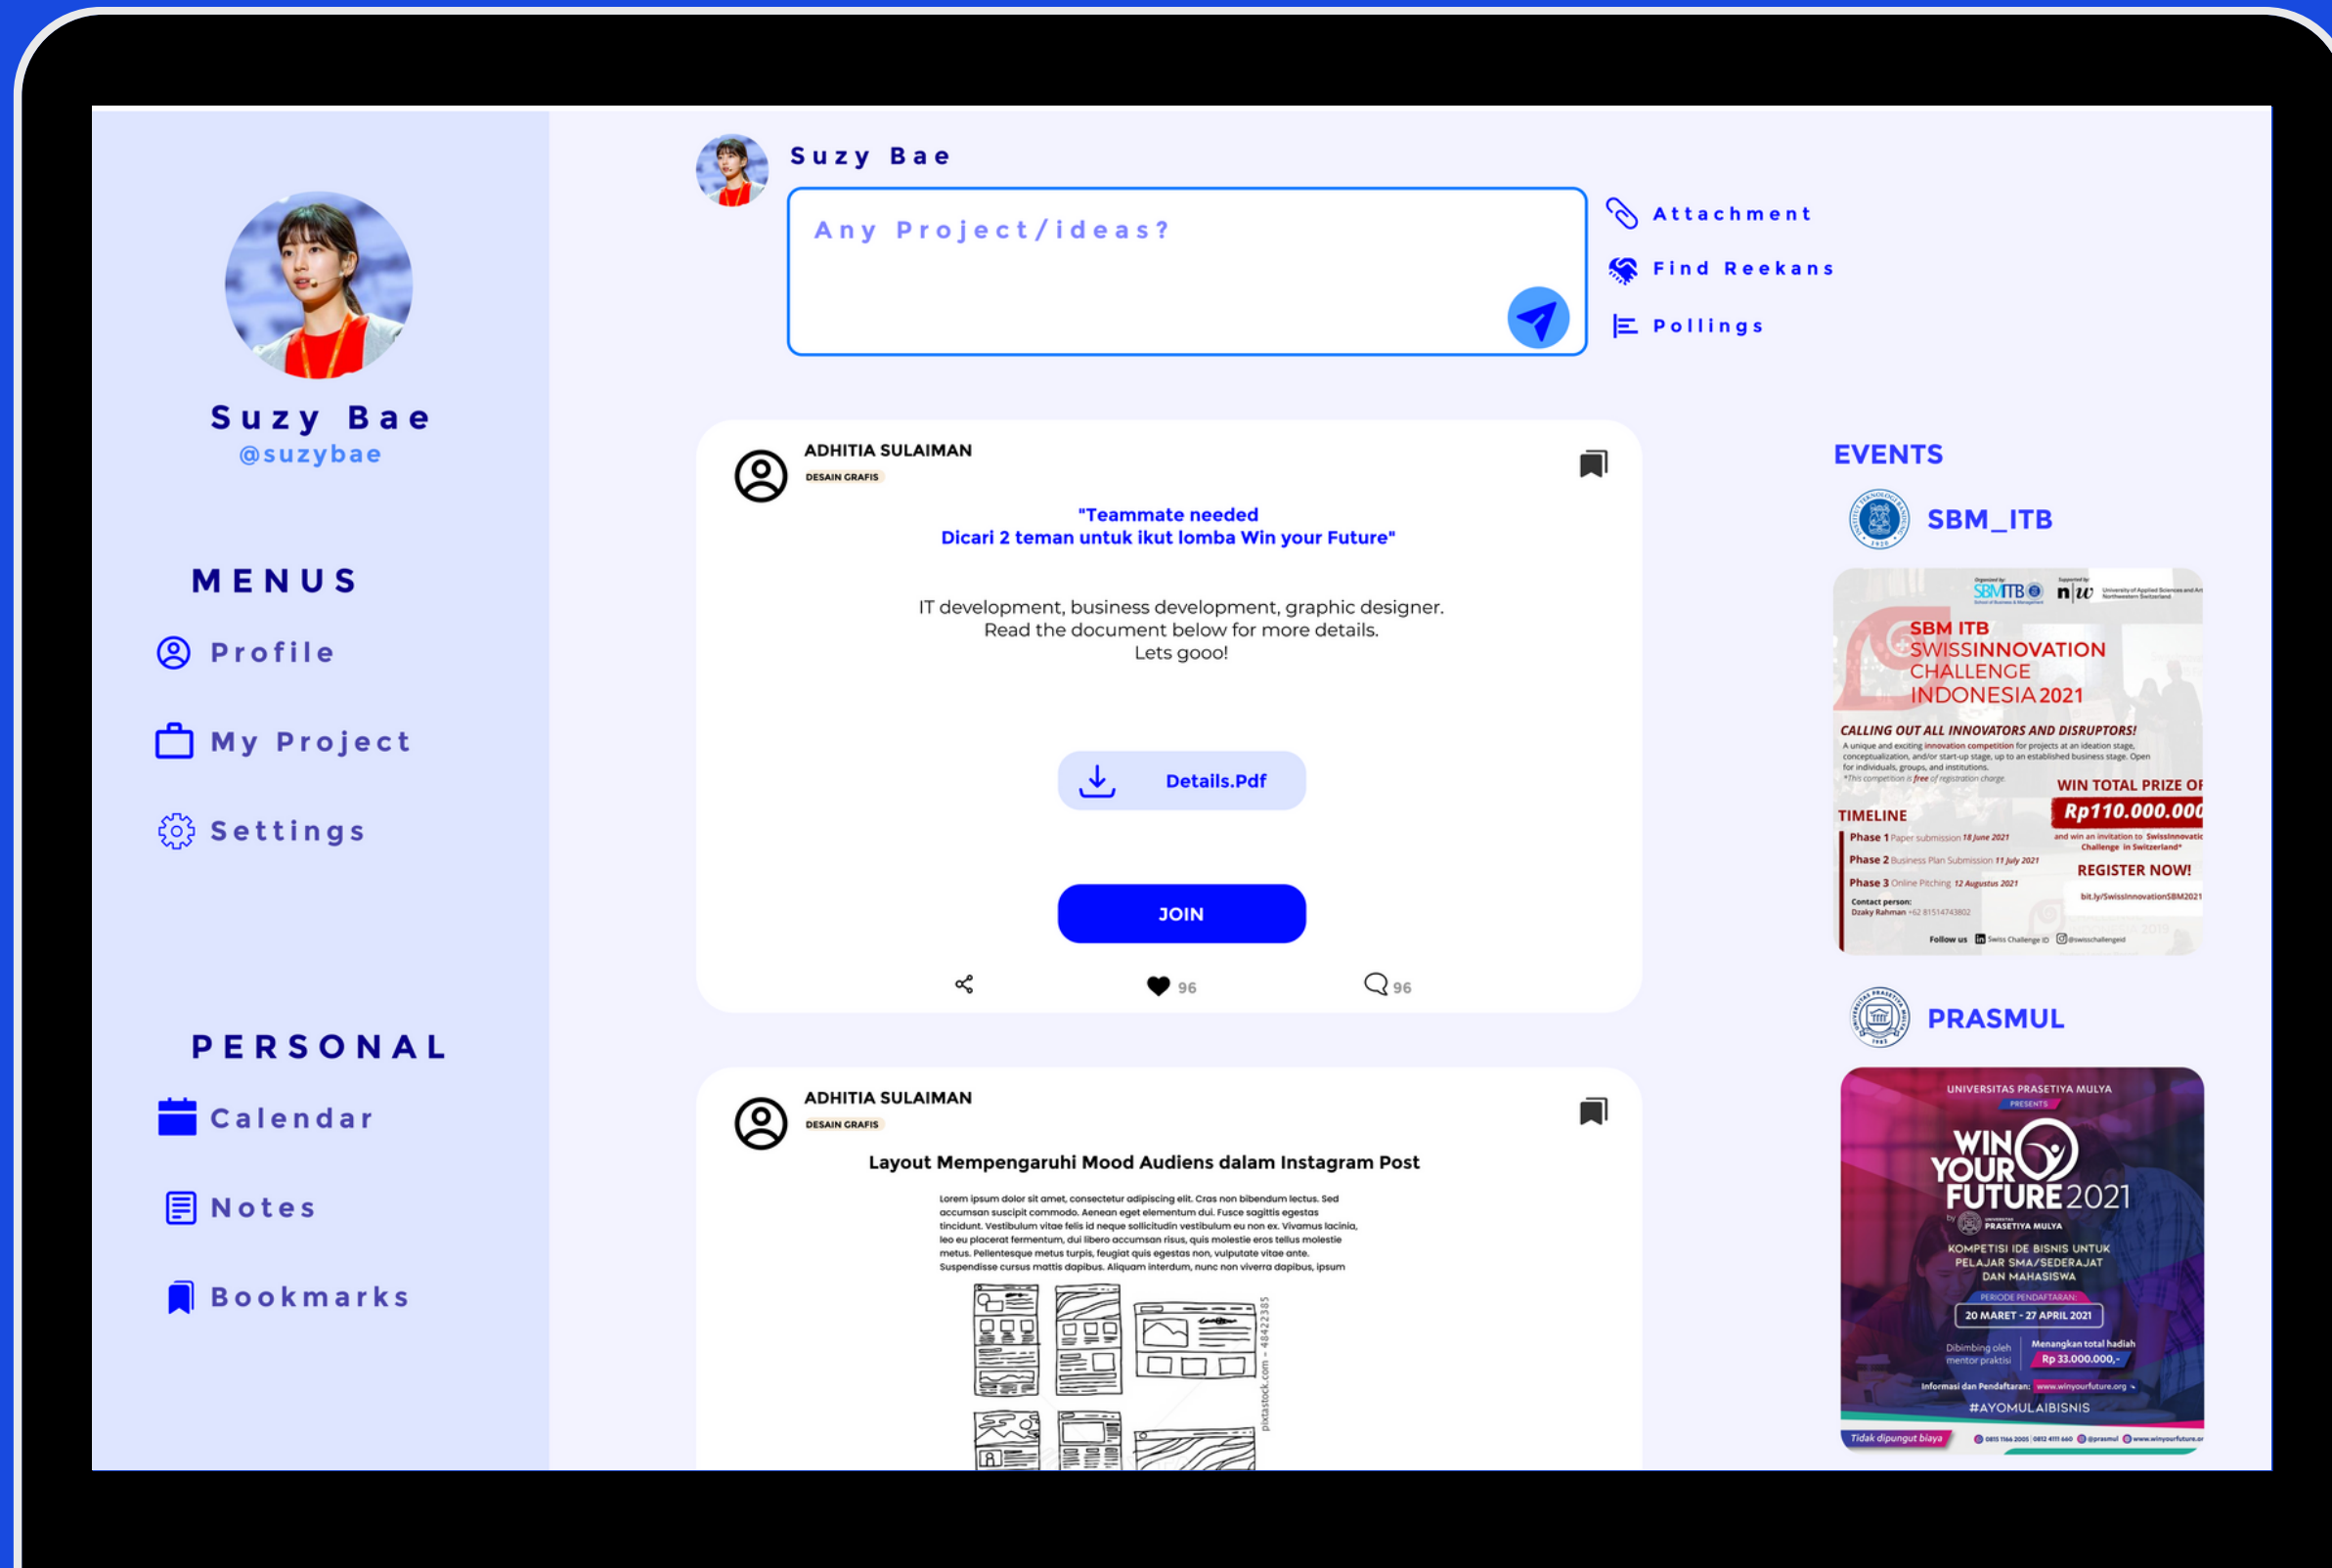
Suzy Bae
@suzybae

MENUS
Profile
My Project
Settings

PERSONAL
Calendar
Notes
Bookmarks

Suzy Bae
Any Project/ideas?

Attachment
Find Reekans
Pollings

ADHITIA SULAIMAN
DESAIN GRAFIS

"Teammate needed
Dicari 2 teman untuk ikut lomba Win your Future"

IT development, business development, graphic designer.
Read the document below for more details.
Lets gooo!

Details.Pdf

JOIN

96 96

ADHITIA SULAIMAN
DESAIN GRAFIS

Layout Mempengaruhi Mood Audiens dalam Instagram Post

Lorem ipsum dolor sit amet, consectetur adipiscing elit. Cras non bibendum lectus. Sed accumsan suscipit commodo. Aenean eget elementum dui. Fusce sagittis egestas tincidunt. Vestibulum vitae felis id neque sollicitudin vestibulum eu non ex. Vivamus lacinia, leo eu placerat fermentum, dui libero accumsan risus, quis molestie eros tellus molestie metus. Pellentesque metus turpis, feugiat quis egestas non, vulputate vitae ante. Suspendisse cursus mattis dapibus. Aliquam interdum, nunc non viverra dapibus, ipsum

pixtastock.com - 48422385

EVENTS
SBM_ITB

SBM ITB
SWISSINNOVATION CHALLENGE INDONESIA 2021
CALLING OUT ALL INNOVATORS AND DISRUPTORS!
A unique and exciting innovation competition for projects at an ideation stage, conceptualization, and/or start-up stage, up to an established business stage. Open for individuals, groups, and institutions.
*This competition is free of registration charge.
WIN TOTAL PRIZE OF
Rp110.000.000
and win an invitation to SwissInnovation Challenge in Switzerland*
TIMELINE
Phase 1 Paper submission 18 June 2021
Phase 2 Business Plan Submission 11 July 2021
Phase 3 Online Pitching 12 Augustus 2021
REGISTER NOW!
bit.ly/SwissInnovationSBM2021
Contact person:
Dzaky Rahman +62 81514743802
Follow us Swiss Challenge ID @swisschallengeid

PRASMUL

UNIVERSITAS PRASETIYA MULYA
PRESENTS
WIN YOUR FUTURE 2021
by PRASETIYA MULYA
KOMPETISI IDE BISNIS UNTUK PELAJAR SMA/SEDERAJAT DAN MAHASISWA
PERIODE PENDAFTARAN:
20 MARET - 27 APRIL 2021
Dibimbing oleh mentor praktisi
Menangkan total hadiah Rp 33.000.000,-
Informasi dan Pendaftaran: www.winyourfuture.org
#AYOMULAIBISNIS
Tidak dipungut biaya